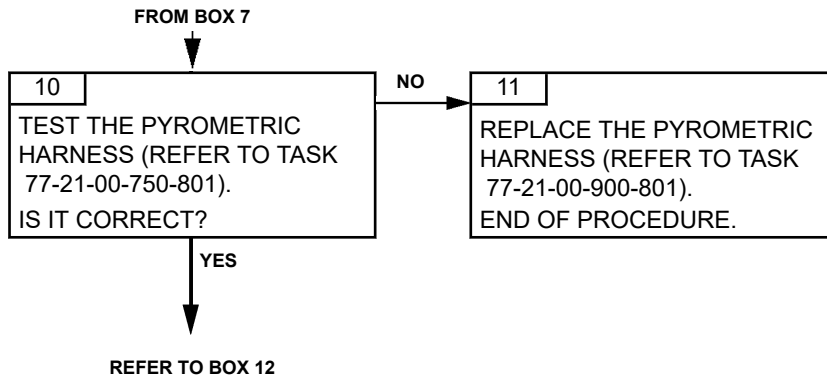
FROM BOX 7

10

TEST THE PYROMETRIC HARNESS (REFER TO TASK 77-21-00-750-801).

IS IT CORRECT?

NO

11

REPLACE THE PYROMETRIC HARNESS (REFER TO TASK 77-21-00-900-801).

END OF PROCEDURE.

YES

REFER TO BOX 12